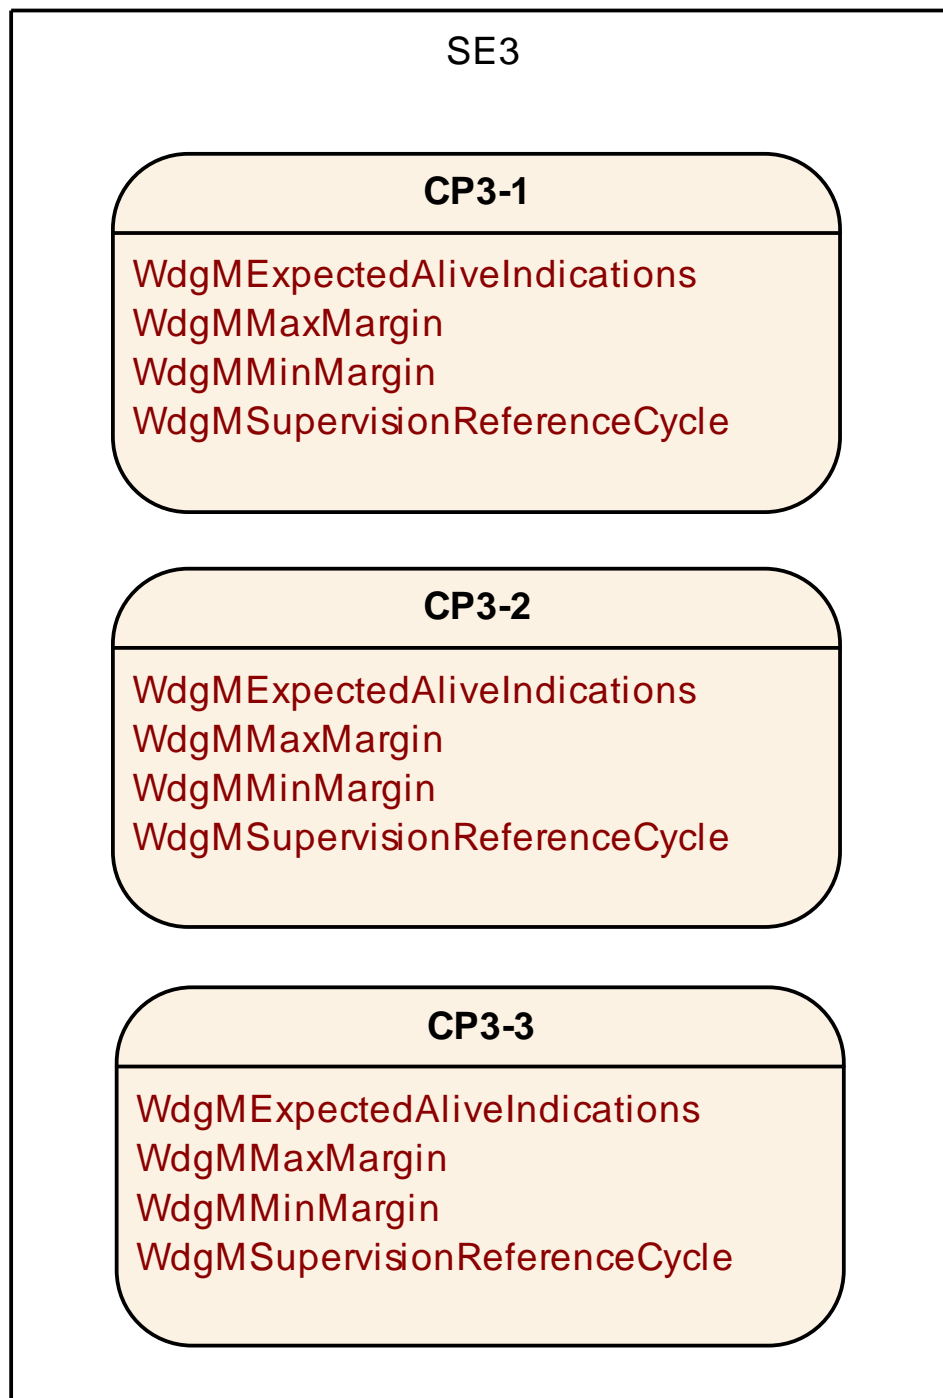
SE3

CP3-1

WdgMExpectedAliveIndications
WdgMMaxMargin
WdgMMinMargin
WdgMSupervisionReferenceCycle

CP3-2

WdgMExpectedAliveIndications
WdgMMaxMargin
WdgMMinMargin
WdgMSupervisionReferenceCycle

CP3-3

WdgMExpectedAliveIndications
WdgMMaxMargin
WdgMMinMargin
WdgMSupervisionReferenceCycle